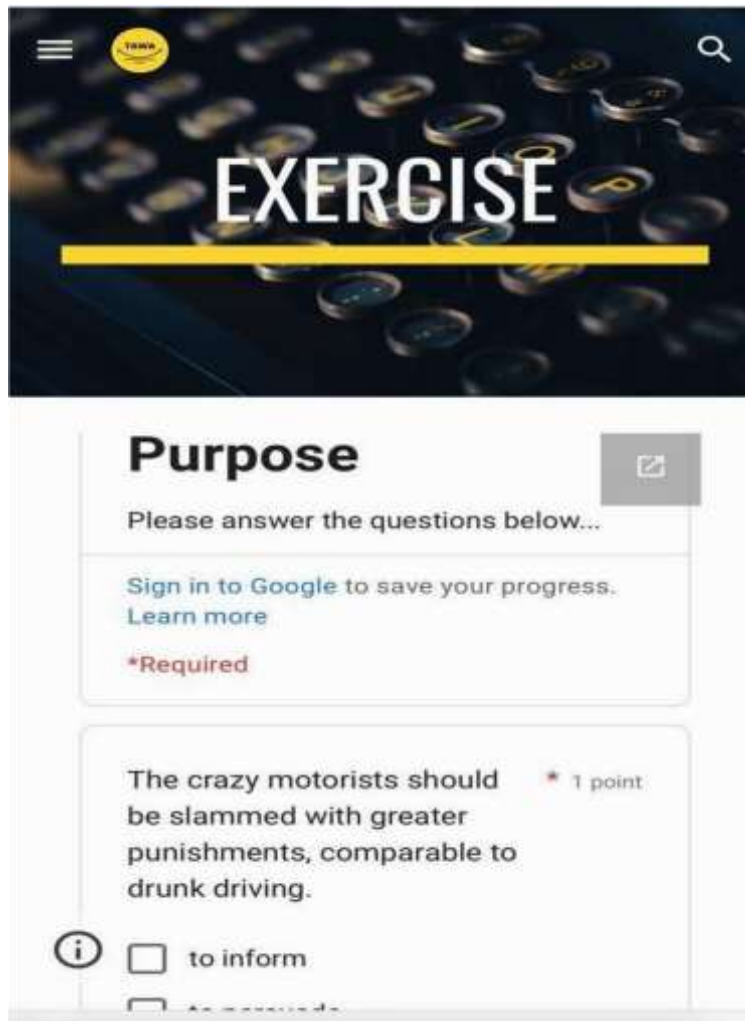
TAWA

EXERCISE

Purpose

Please answer the questions below...

Sign in to Google to save your progress. Learn more

*Required

The crazy motorists should be slammed with greater punishments, comparable to drunk driving. * 1 point

to inform

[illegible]